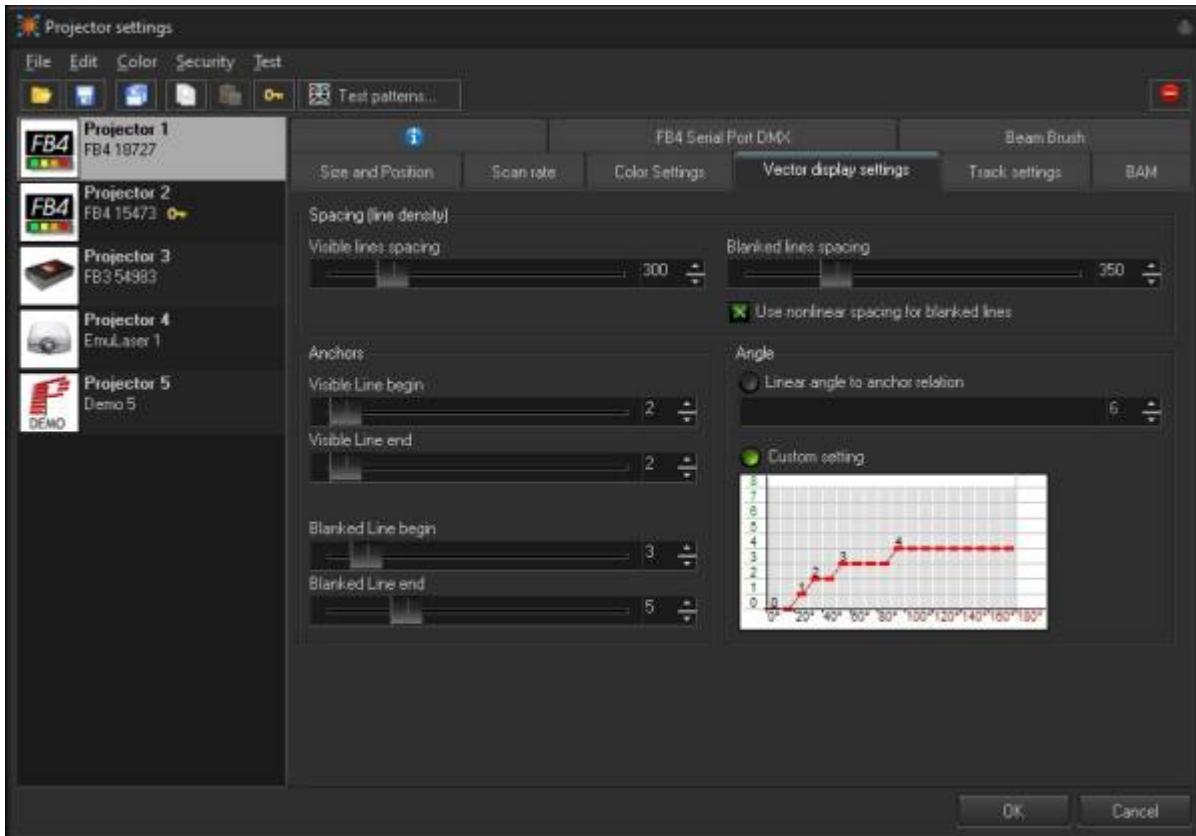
Projector settings

File Edit Color Security Test

Test patterns...

FB4 Projector 1
FB4 18727

FB4 Projector 2
FB4 15473

Projector 3
FB3 54983

Projector 4
EmuLaser 1

Projector 5
Demo 5
DEMO

FB4 Serial Port DMX
Beam Brush

Size and Position
Scan rate
Color Settings
Vector display settings
Track settings
BAM

Spacing (line density)

Visible lines spacing
300

Blanked lines spacing
350

Use nonlinear spacing for blanked lines

Anchors

Visible Line begin
2

Visible Line end
2

Blanked Line begin
3

Blanked Line end
5

Angle

Linear angle to anchor relation
6

Custom setting

8 7 6 5 4 3 2 1 0
0 1 2 3 4
0° 20° 40° 60° 80° 100° 120° 140° 160° 180°

OK
Cancel